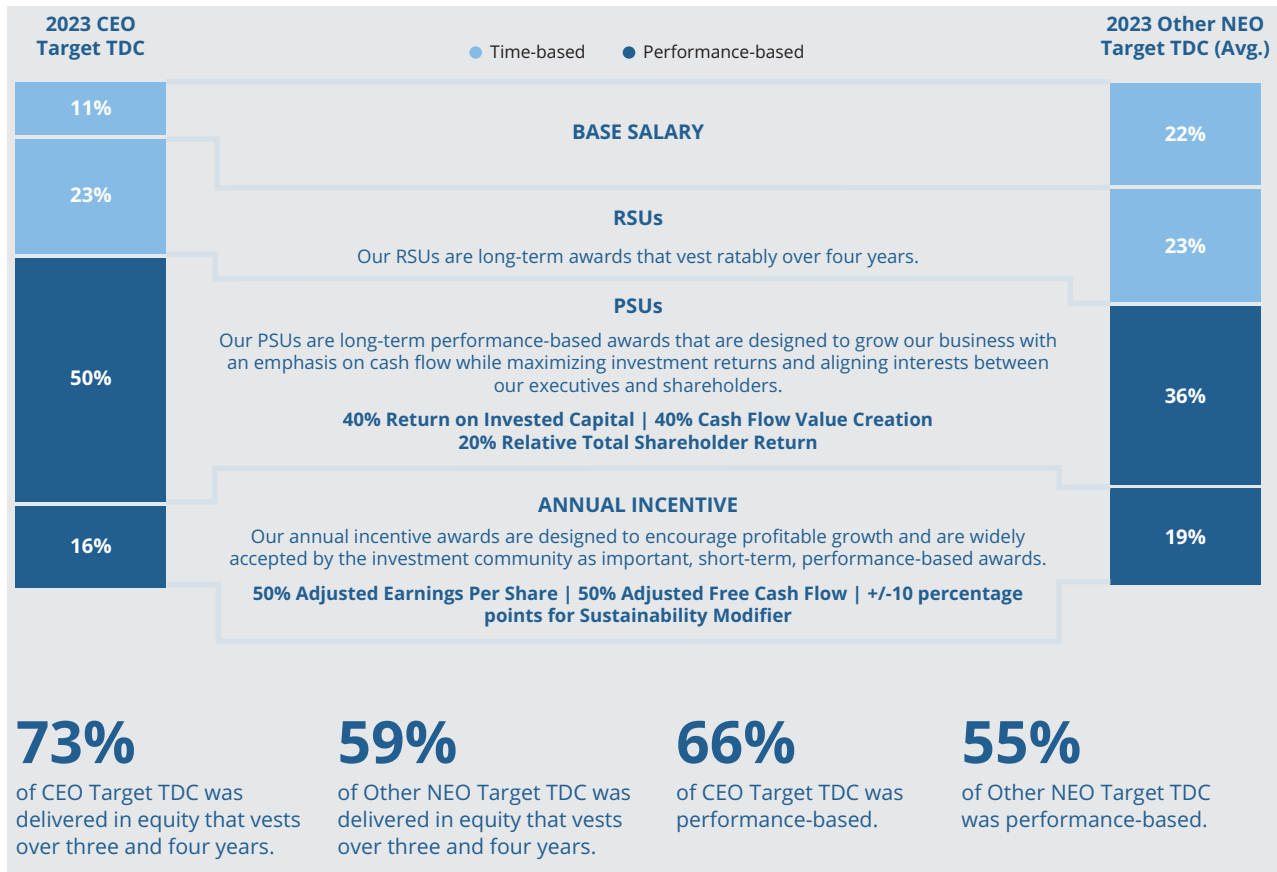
2023 CEO Target TDC

Time-based Performance-based

2023 Other NEO Target TDC (Avg.)

11%

23%

50%

16%

BASE SALARY

RSUs

Our RSUs are long-term awards that vest ratably over four years.

PSUs

Our PSUs are long-term performance-based awards that are designed to grow our business with an emphasis on cash flow while maximizing investment returns and aligning interests between our executives and shareholders.

40% Return on Invested Capital | 40% Cash Flow Value Creation
20% Relative Total Shareholder Return

ANNUAL INCENTIVE

Our annual incentive awards are designed to encourage profitable growth and are widely accepted by the investment community as important, short-term, performance-based awards.

50% Adjusted Earnings Per Share | 50% Adjusted Free Cash Flow | +/-10 percentage points for Sustainability Modifier

22%

23%

36%

19%

73%
of CEO Target TDC was delivered in equity that vests over three and four years.

59%
of Other NEO Target TDC was delivered in equity that vests over three and four years.

66%
of CEO Target TDC was performance-based.

55%
of Other NEO Target TDC was performance-based.